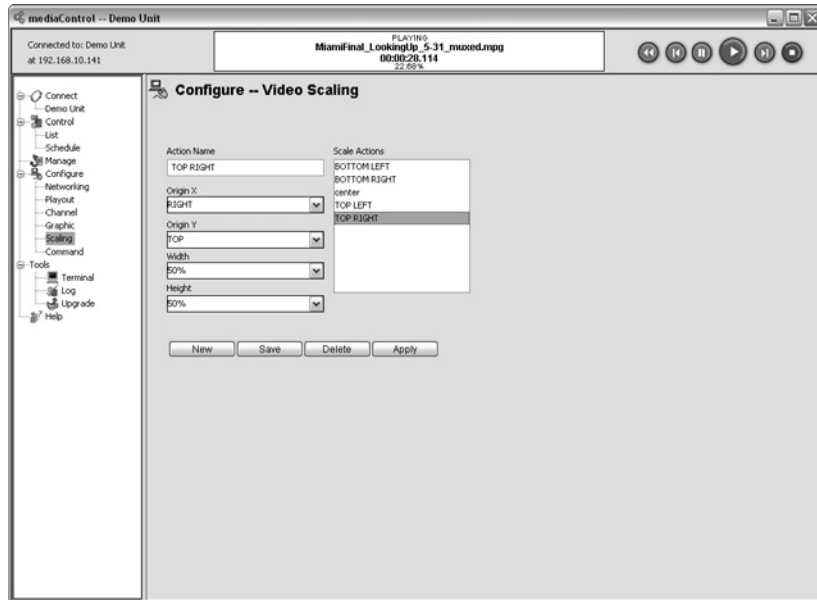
mediaControl -- Demo Unit

Connected to: Demo Unit
at 192.168.10.141

PLAYING
MiamiFinal_LookingUp_5-31_muxed.mpg
00:00:28.114
22.68%

Connect
Demo Unit
Control
List
Schedule
Manage
Configure
Networking
Playout
Channel
Graphic
Scaling
Command
Tools
Terminal
Log
Upgrade
Help

Configure -- Video Scaling

Action Name
TOP RIGHT
Origin X
RIGHT
Origin Y
TOP
Width
50%
Height
50%

Scale Actions
BOTTOM LEFT
BOTTOM RIGHT
center
TOP LEFT
TOP RIGHT

New
Save
Delete
Apply